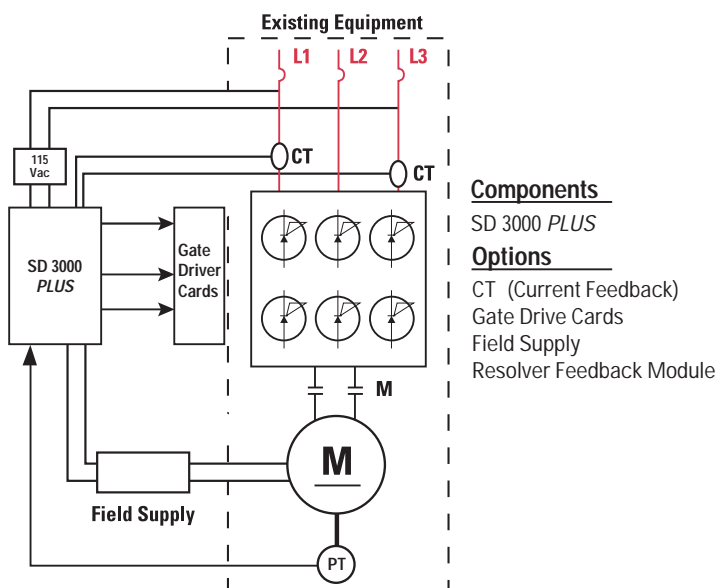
Existing Equipment

L1 L2 L3

115 Vac

CT

CT

SD 3000 *PLUS*

Gate Driver Cards

M

M

Field Supply

PT

Components

SD 3000 *PLUS*

Options

CT (Current Feedback)
Gate Drive Cards
Field Supply
Resolver Feedback Module